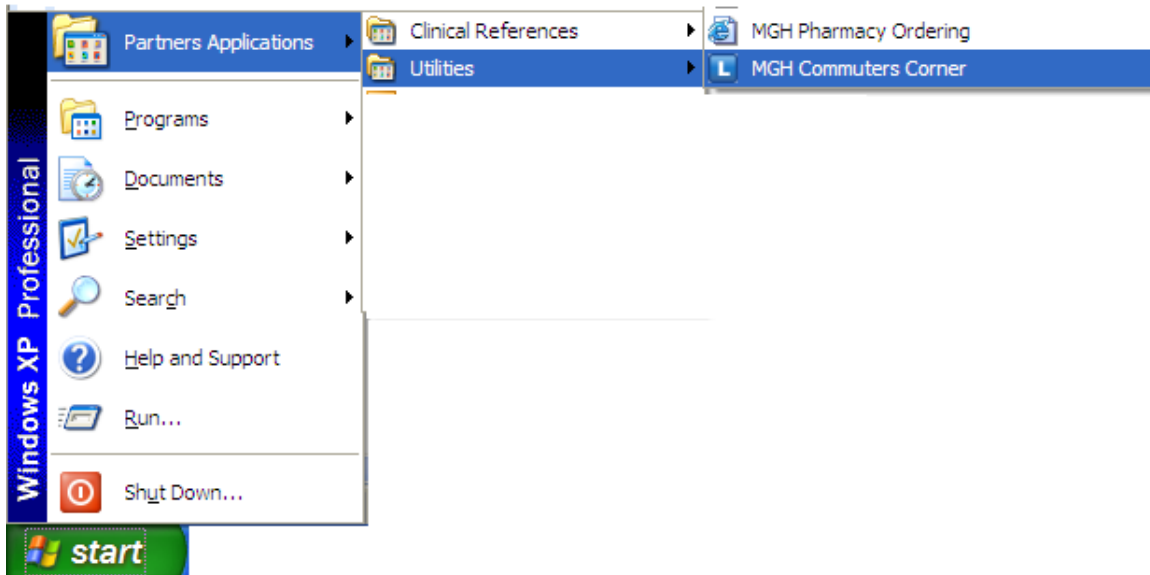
Windows XP Professional

Partners Applications

Programs

Documents

Settings

Search

Help and Support

Run...

Shut Down...

Clinical References

Utilities

MGH Pharmacy Ordering

MGH Commuters Corner

start